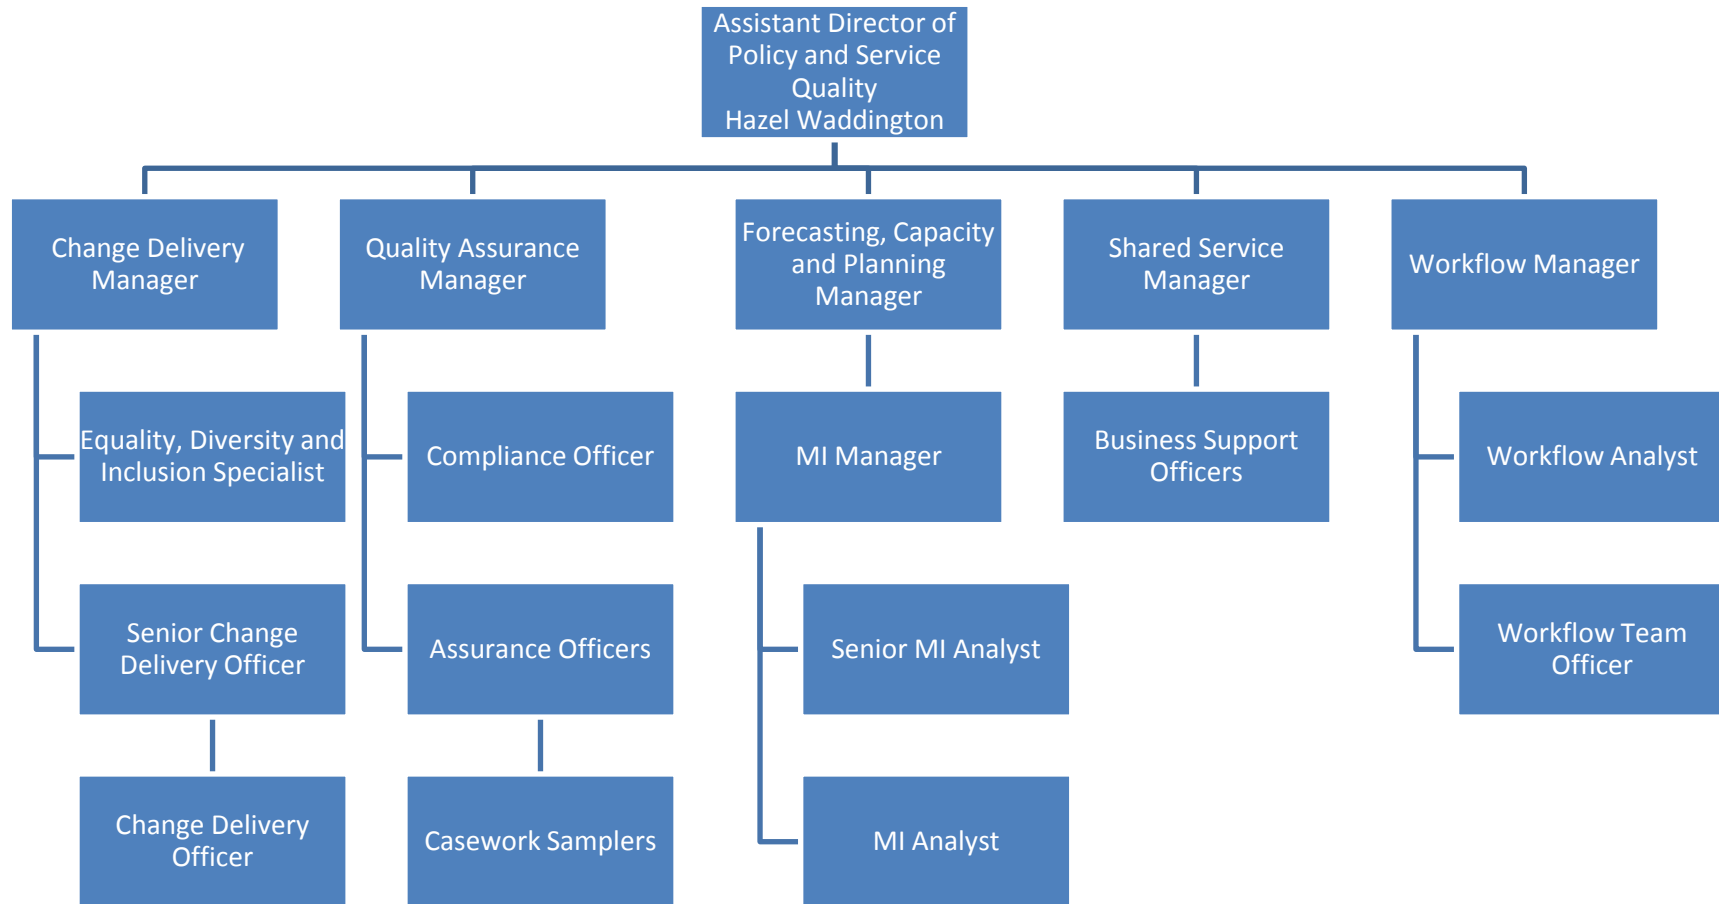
Assistant Director of Policy and Service Quality
Hazel Waddington

Change Delivery Manager

Equality, Diversity and Inclusion Specialist

Senior Change Delivery Officer

Change Delivery Officer

Quality Assurance Manager

Compliance Officer

Assurance Officers

Casework Samplers

Forecasting, Capacity and Planning Manager

MI Manager

Senior MI Analyst

MI Analyst

Shared Service Manager

Business Support Officers

Workflow Manager

Workflow Analyst

Workflow Team Officer